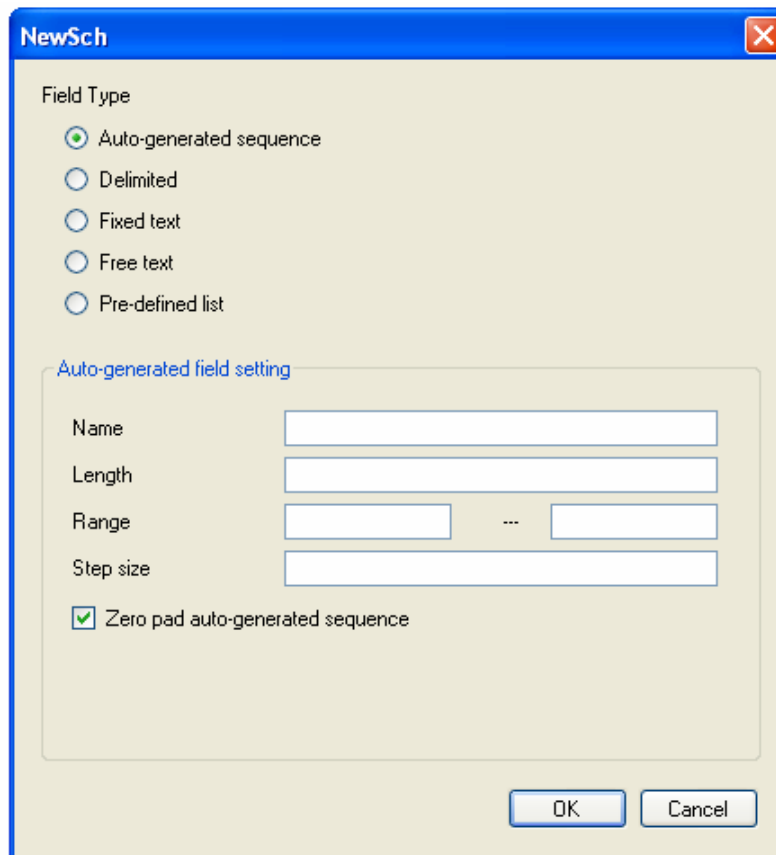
NewSch

Field Type

Auto-generated sequence

Delimited

Fixed text

Free text

Pre-defined list

Auto-generated field setting

Name

Length

Range ---

Step size

Zero pad auto-generated sequence

OK

Cancel